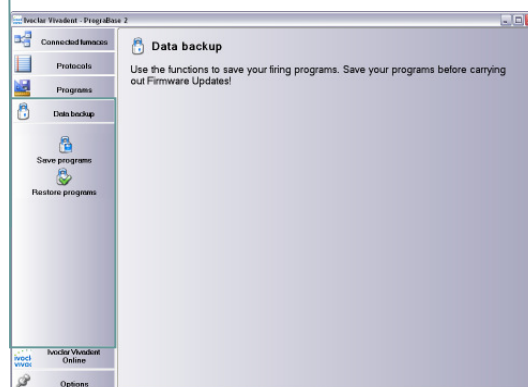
Ivoclar Vivadent - PrograBase 2

Connected furnaces

Protocols

Programs

Data backup

Save programs

Restore programs

Ivoclar Vivadent Online

Options

Data backup

Use the functions to save your firing programs. Save your programs before carrying out Firmware Updates!